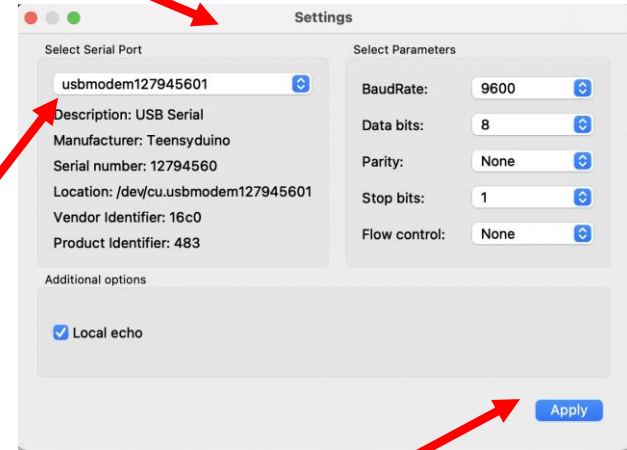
Settings

Select Serial Port

usbmodem127945601

Description: USB Serial

Manufacturer: Teensyduino

Serial number: 12794560

Location: /dev/cu.usbmodem127945601

Vendor Identifier: 16c0

Product Identifier: 483

Select Parameters

| | |
|---|---|
| BaudRate: | 9600 |
| Data bits: | 8 |
| Parity: | None |
| Stop bits: | 1 |
| Flow control: | None |

Additional options

Local echo

Apply